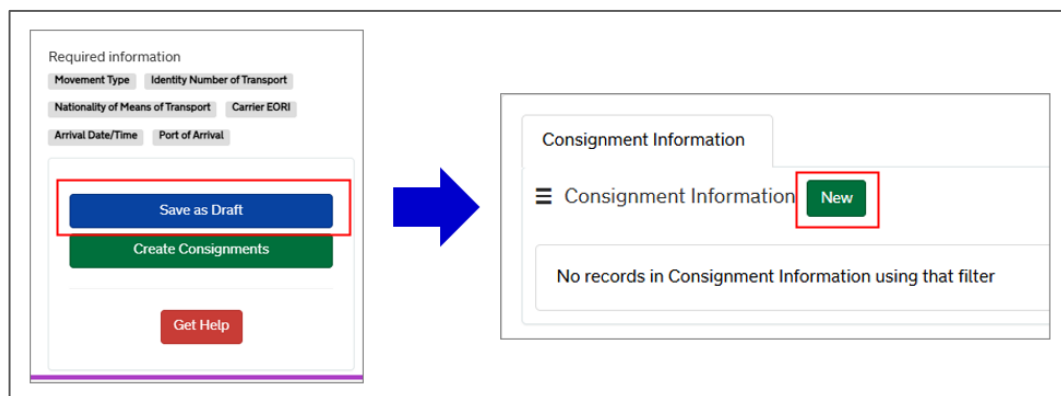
Required information

Movement Type

Identity Number of Transport

Nationality of Means of Transport

Carrier EORI

Arrival Date/Time

Port of Arrival

Save as Draft

Create Consignments

Get Help

Consignment Information

☰ Consignment Information

New

No records in Consignment Information using that filter